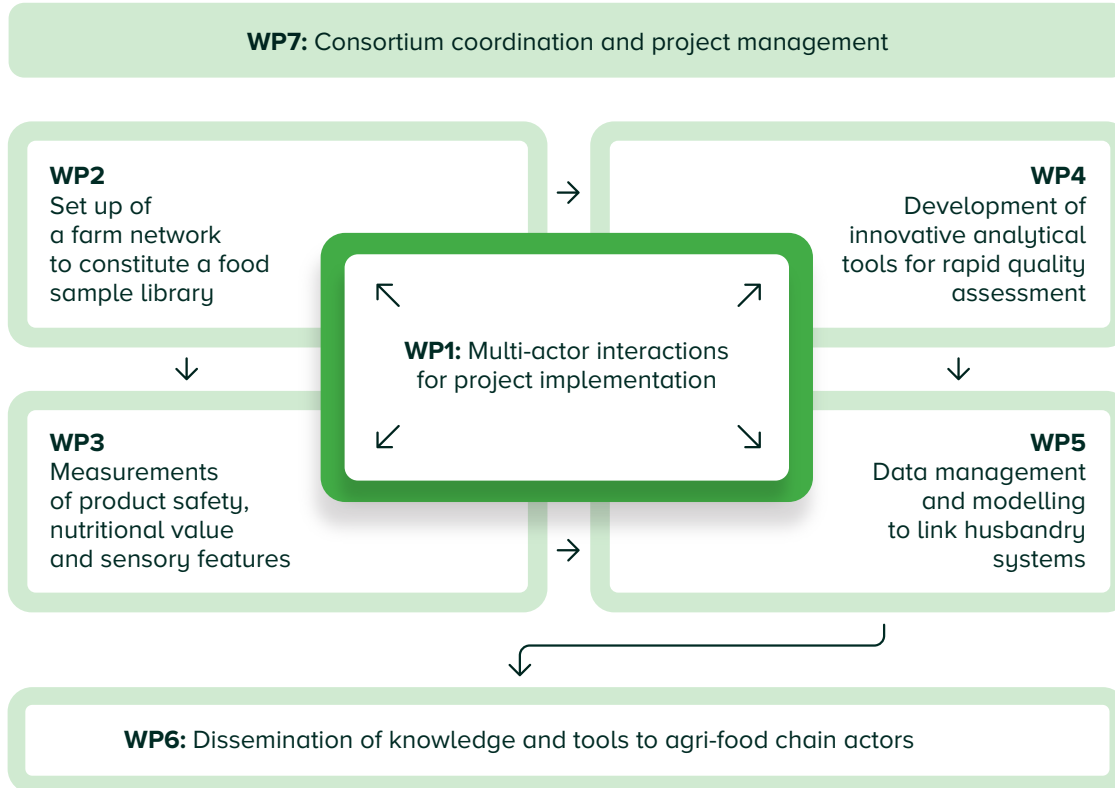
**WP7:** Consortium coordination and project management

**WP2**
Set up of a farm network to constitute a food sample library

**WP4**
Development of innovative analytical tools for rapid quality assessment

**WP1:** Multi-actor interactions for project implementation

**WP3**
Measurements of product safety, nutritional value and sensory features

**WP5**
Data management and modelling to link husbandry systems

**WP6:** Dissemination of knowledge and tools to agri-food chain actors